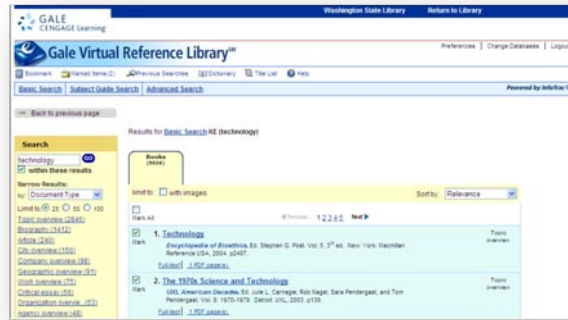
GALE CENGAGE Learning

Washington State Library | Return to Library

Gale Virtual Reference Library℠

Preferences | Change Databases | Logout

Bookmark | Marked Items (2) | Previous Searches | Dictionary | Title List | Help

Basic Search | Subject Guide Search | Advanced Search

Powered by InfoTrac

Back to previous page

Search

technology GO

within these results

Narrow Results:

by: Document Type

Limit to: 25 50 100

Topic overview (2845)
Biography (1412)
Article (240)
City overview (150)
Company overview (98)
Geographic overview (91)
Work overview (75)
Critical essay (56)
Organization overview (53)
Agency overview (48)

Results for Basic Search KE (technology)

Books (5936)

limit to: with images

Sort by: Relevance

Mark All

Previous 1 2 3 4 5 Next

1. Technology
Encyclopedia of Bioethics. Ed. Stephen G. Post. Vol. 5. 3rd ed. New York: Macmillan Reference USA, 2004. p2457.
Full-text | 1 PDF page(s)

Topic overview

Mark

2. The 1970s Science and Technology
UXL American Decades. Ed. Julie L. Carnagie, Rob Nagel, Sara Pendergast, and Tom Pendergast. Vol. 8: 1970-1979. Detroit: UXL, 2003. p139.
Full-text | 1 PDF page(s)

Topic overview

Mark